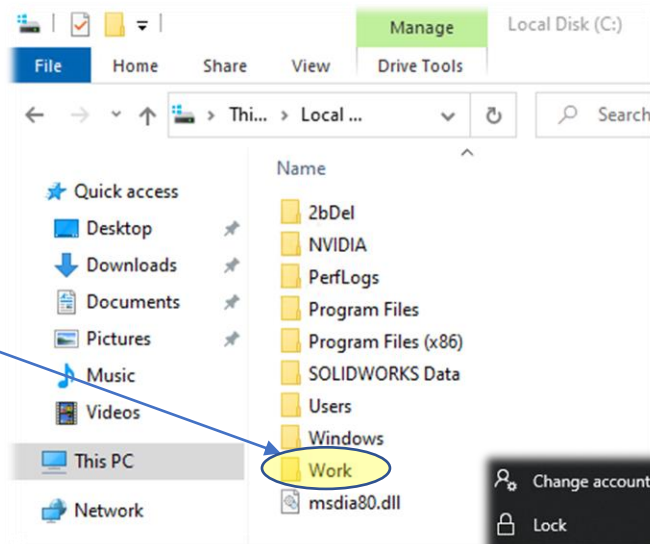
Manage
Local Disk (C:)
File
Home
Share
View
Drive Tools
Thi... > Local ...
Search
Name
Quick access
Desktop
Downloads
Documents
Pictures
Music
Videos
This PC
Network
2bDel
NVIDIA
PerfLogs
Program Files
Program Files (x86)
SOLIDWORKS Data
Users
Windows
Work
msdia80.dll
Change account
Lock